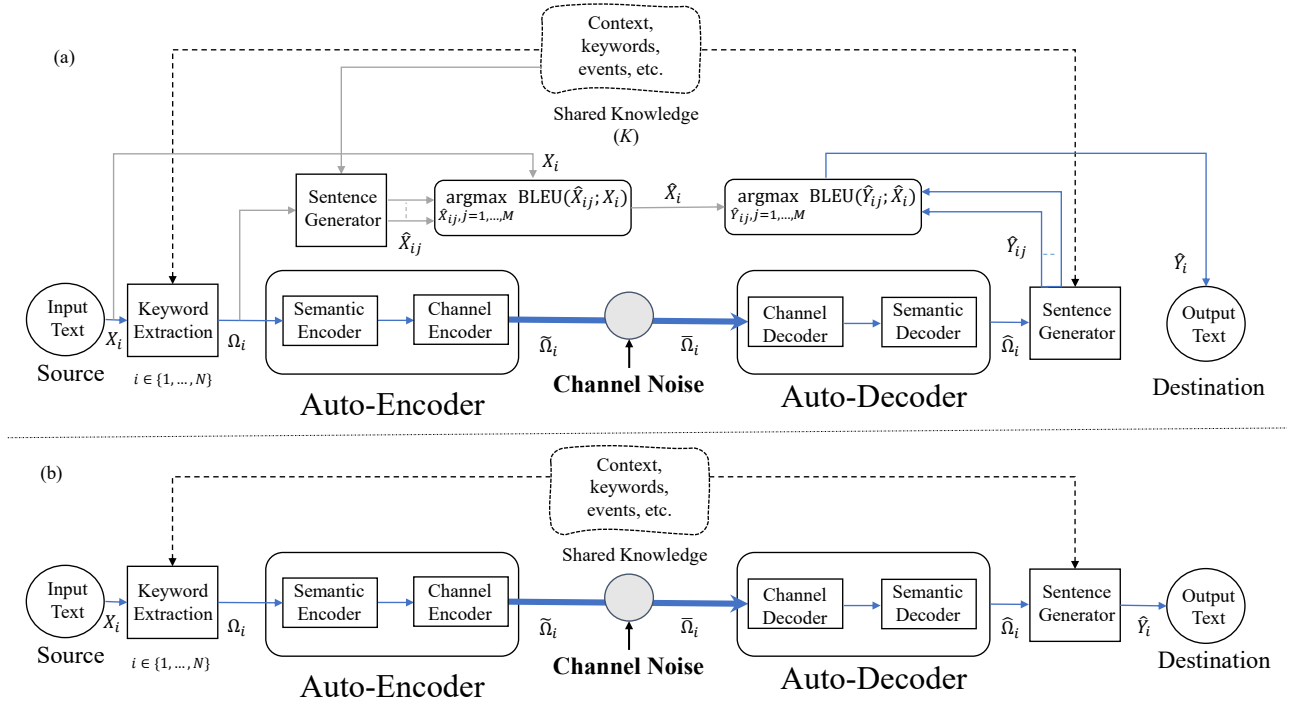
(a)

Context, keywords, events, etc.

Shared Knowledge ($K$)

$X_i$

Sentence Generator

$\underset{\hat{X}_{ij}, j=1,\ldots,M}{\text{argmax}}$ BLEU$(\hat{X}_{ij}; X_i)$

$\hat{X}_i$

$\underset{\hat{Y}_{ij}, j=1,\ldots,M}{\text{argmax}}$ BLEU$(\hat{Y}_{ij}; \hat{X}_i)$

$\hat{X}_{ij}$

$\hat{Y}_{ij}$

$\hat{Y}_i$

Input Text

$X_i$

Source

Keyword Extraction

$i \in \{1, \ldots, N\}$

$\Omega_i$

Semantic Encoder

Channel Encoder

$\widetilde{\Omega}_i$

Channel Noise

$\overline{\Omega}_i$

Channel Decoder

Semantic Decoder

$\widehat{\Omega}_i$

Sentence Generator

Output Text

Destination

Auto-Encoder

Auto-Decoder

(b)

Context, keywords, events, etc.

Shared Knowledge

Input Text

$X_i$

Source

Keyword Extraction

$i \in \{1, \ldots, N\}$

$\Omega_i$

Semantic Encoder

Channel Encoder

$\widetilde{\Omega}_i$

Channel Noise

$\overline{\Omega}_i$

Channel Decoder

Semantic Decoder

$\widehat{\Omega}_i$

Sentence Generator

$\hat{Y}_i$

Output Text

Destination

Auto-Encoder

Auto-Decoder